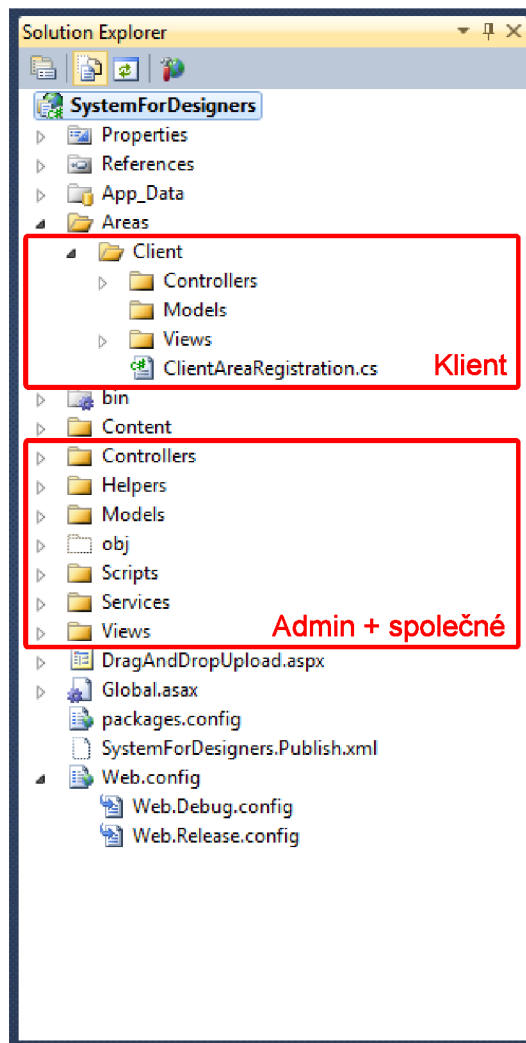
Solution Explorer

SystemForDesigners
Properties
References
App_Data
Areas
Client
Controllers
Models
Views
ClientAreaRegistration.cs
Klient
bin
Content
Controllers
Helpers
Models
obj
Scripts
Services
Views
Admin + společné
DragAndDropUpload.aspx
Global.asax
packages.config
SystemForDesigners.Publish.xml
Web.config
Web.Debug.config
Web.Release.config